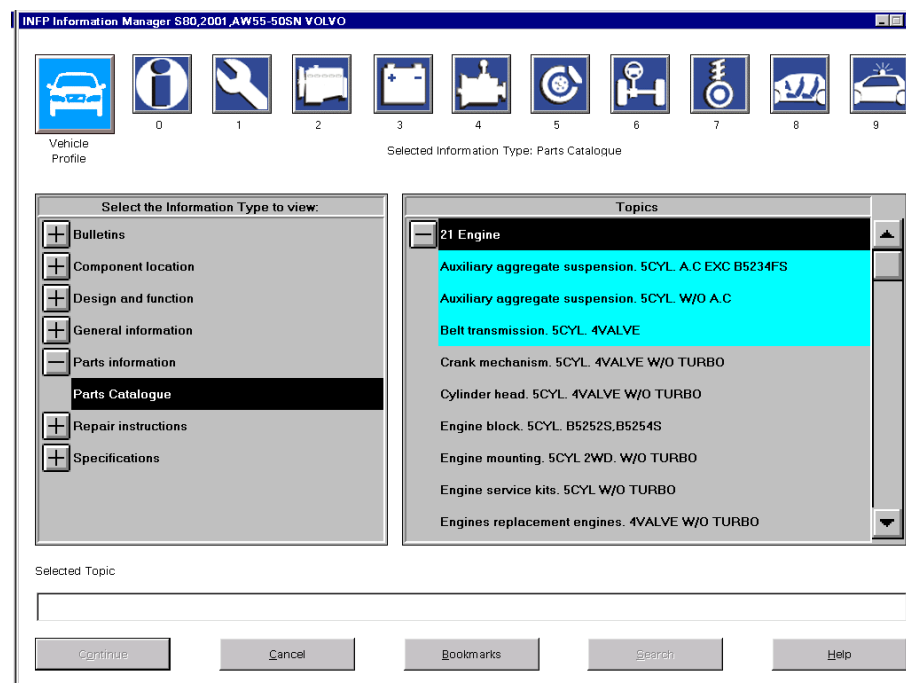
INFP Information Manager S80,2001,AW55-50SN VOLVO

Vehicle Profile

0

1

2

3

4

5

6

7

8

9

Selected Information Type: Parts Catalogue

Select the Information Type to view:

Bulletins

Component location

Design and function

General information

Parts information

Parts Catalogue

Repair instructions

Specifications

Topics

21 Engine

Auxiliary aggregate suspension. 5CYL. A.C EXC B5234FS

Auxiliary aggregate suspension. 5CYL. W/O A.C

Belt transmission. 5CYL. 4VALVE

Crank mechanism. 5CYL. 4VALVE W/O TURBO

Cylinder head. 5CYL. 4VALVE W/O TURBO

Engine block. 5CYL. B5252S,B5254S

Engine mounting. 5CYL 2WD. W/O TURBO

Engine service kits. 5CYL W/O TURBO

Engines replacement engines. 4VALVE W/O TURBO

Selected Topic

Continue

Cancel

Bookmarks

Search

Help